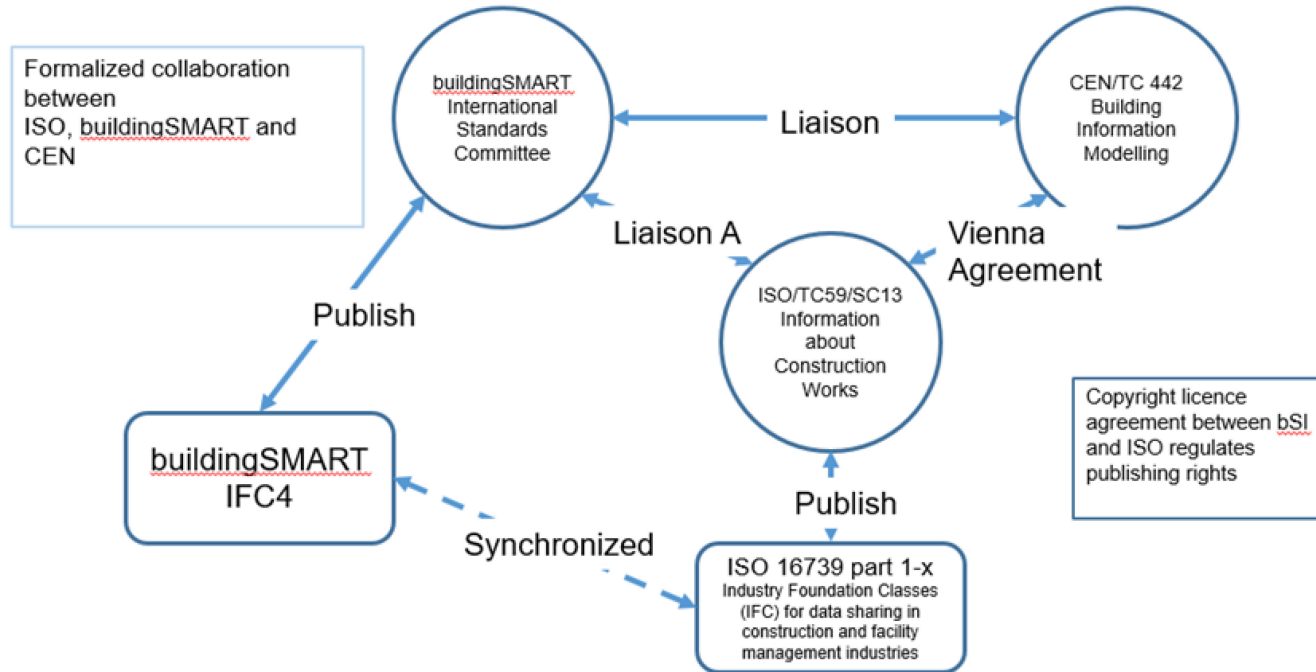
Formalized collaboration between ISO, buildingSMART and CEN

buildingSMART International Standards Committee

Liaison

CEN/TC 442 Building Information Modelling

Liaison A

Vienna Agreement

Publish

ISO/TC59/SC13 Information about Construction Works

Copyright licence agreement between bSI and ISO regulates publishing rights

buildingSMART IFC4

Publish

Synchronized

ISO 16739 part 1-x
Industry Foundation Classes (IFC) for data sharing in construction and facility management industries